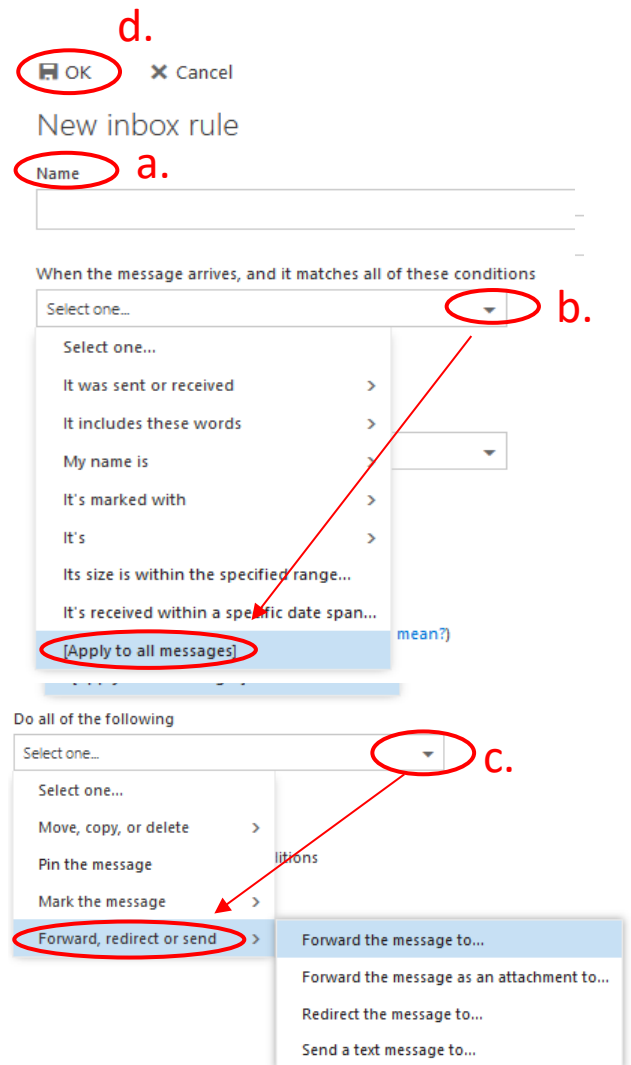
d.

OK ✕ Cancel

New inbox rule

Name a.

When the message arrives, and it matches all of these conditions

Select one... b.

Select one...

It was sent or received >

It includes these words >

My name is >

It's marked with >

It's >

Its size is within the specified range...

It's received within a specific date span...

[Apply to all messages]

mean?)

Do all of the following

Select one... c.

Select one...

Move, copy, or delete >

Pin the message

Mark the message >

Forward, redirect or send >

itions

Forward the message to...

Forward the message as an attachment to...

Redirect the message to...

Send a text message to...